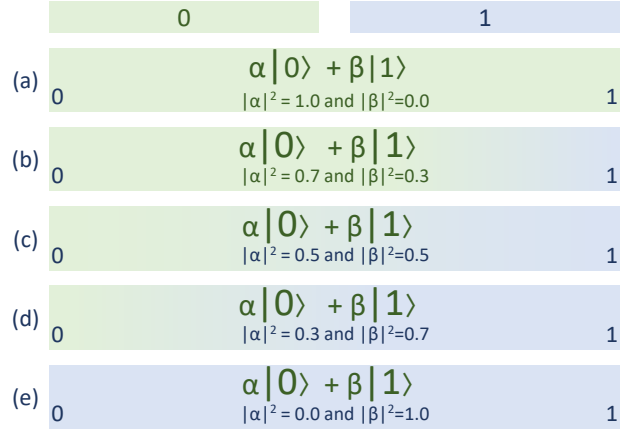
0 1

(a) 0 $\alpha|0\rangle + \beta|1\rangle$ $|\alpha|^2 = 1.0$ and $|\beta|^2=0.0$ 1

(b) 0 $\alpha|0\rangle + \beta|1\rangle$ $|\alpha|^2 = 0.7$ and $|\beta|^2=0.3$ 1

(c) 0 $\alpha|0\rangle + \beta|1\rangle$ $|\alpha|^2 = 0.5$ and $|\beta|^2=0.5$ 1

(d) 0 $\alpha|0\rangle + \beta|1\rangle$ $|\alpha|^2 = 0.3$ and $|\beta|^2=0.7$ 1

(e) 0 $\alpha|0\rangle + \beta|1\rangle$ $|\alpha|^2 = 0.0$ and $|\beta|^2=1.0$ 1